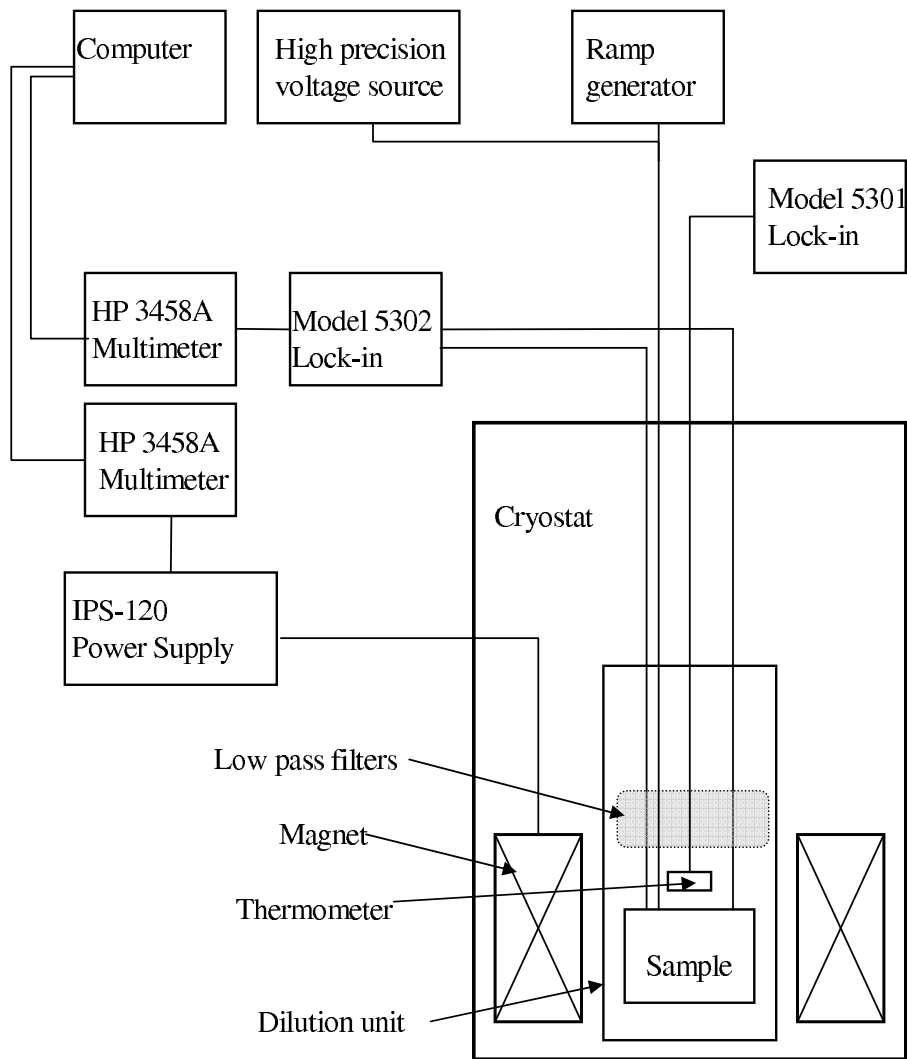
Computer

High precision voltage source

Ramp generator

Model 5301 Lock-in

HP 3458A Multimeter

Model 5302 Lock-in

HP 3458A Multimeter

Cryostat

IPS-120 Power Supply

Low pass filters

Magnet

Thermometer

Sample

Dilution unit